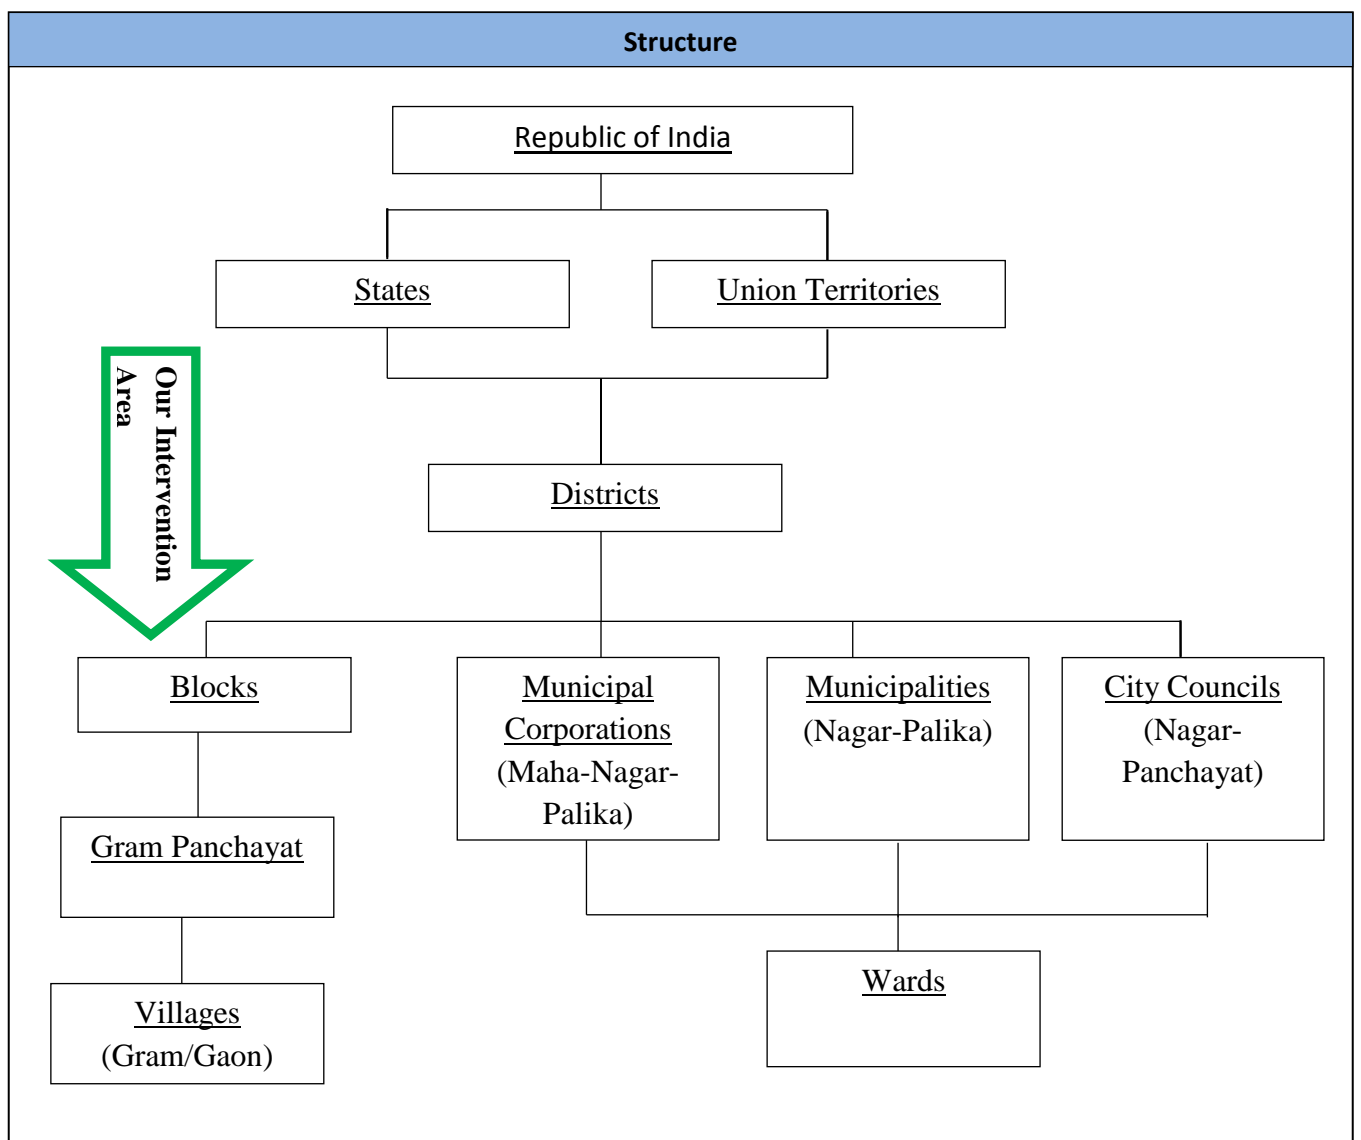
Structure

Republic of India

States

Union Territories

Our Intervention Area

Districts

Blocks

Municipal Corporations (Maha-Nagar-Palika)

Municipalities (Nagar-Palika)

City Councils (Nagar-Panchayat)

Gram Panchayat

Villages (Gram/Gaon)

Wards